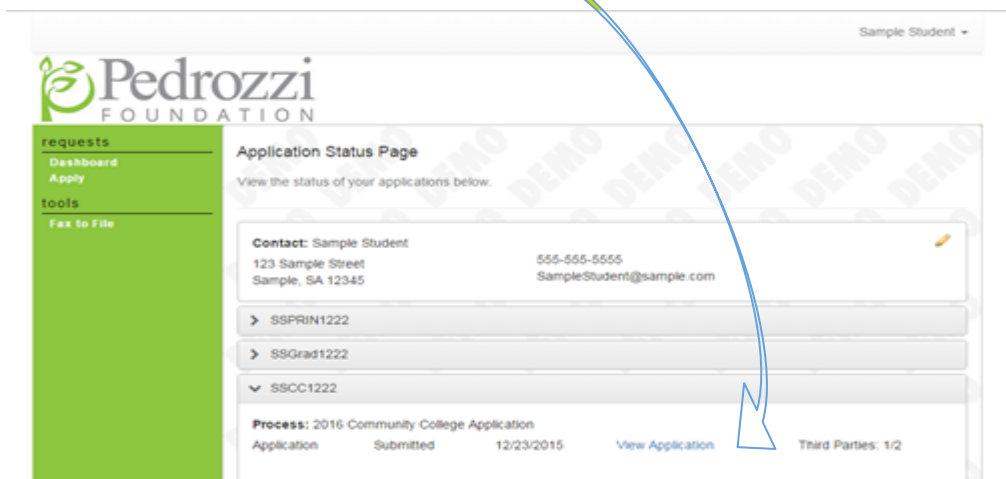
Sample Student ▾

Pedrozzi FOUNDATION

requests
Dashboard
Apply
tools
Fax to File

Application Status Page

View the status of your applications below.

Contact: Sample Student
123 Sample Street
Sample, SA 12345

555-555-5555
SampleStudent@sample.com

> SSPRIN1222

> SSGrad1222

⌄ SSCC1222

Process: 2016 Community College Application

| Application | Submitted | 12/23/2015 | View Application | Third Parties: 1/2 |
|---|---|---|---|---|